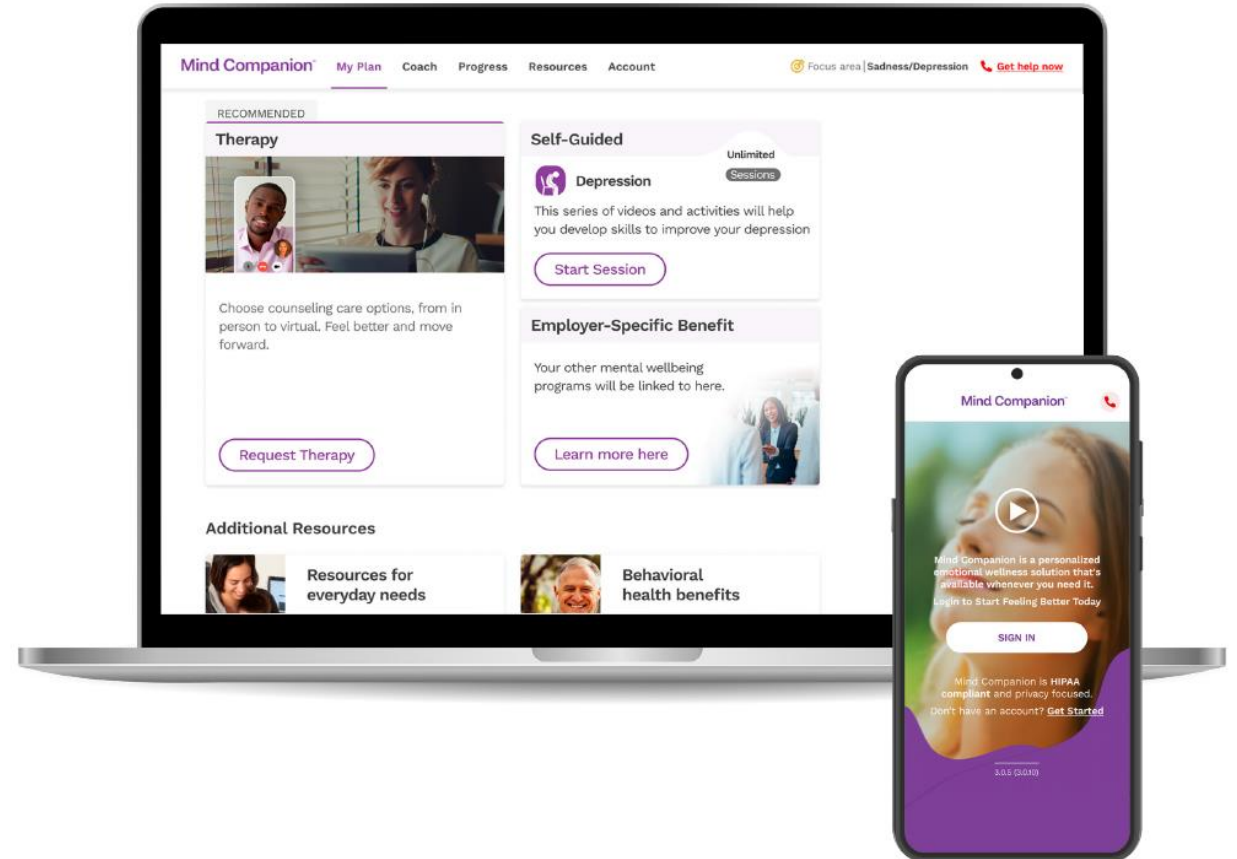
Mind Companion My Plan Coach Progress Resources Account

Focus area | Sadness/Depression Get help now

RECOMMENDED

Therapy

Choose counseling care options, from in person to virtual. Feel better and move forward.

Request Therapy

Self-Guided

Unlimited Sessions

Depression

This series of videos and activities will help you develop skills to improve your depression

Start Session

Employer-Specific Benefit

Your other mental wellbeing programs will be linked to here.

Learn more here

Additional Resources

Resources for everyday needs

Behavioral health benefits

Mind Companion

Mind Companion is a personalized emotional wellness solution that's available whenever you need it.

Login to Start Feeling Better Today

SIGN IN

Mind Companion is HIPAA compliant and privacy focused.

Don't have an account? Get Started

3.0.5 (3.0.10)